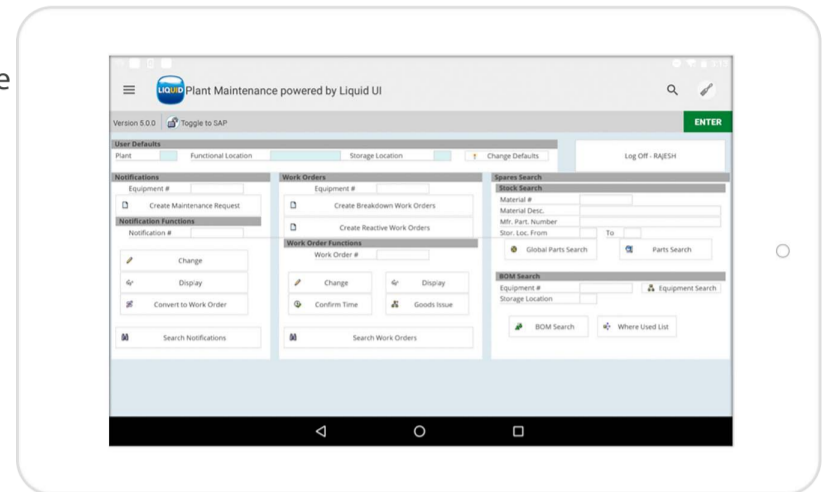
e

LIQUID Plant Maintenance powered by Liquid UI

Version 5.0.0 Toggle to SAP

ENTER

User Defaults
Plant
Functional Location
Storage Location
Change Defaults

Log Off - RAJESH

Notifications
Equipment #
Create Maintenance Request
Notification Functions
Notification #
Change
Display
Convert to Work Order
Search Notifications

Work Orders
Equipment #
Create Breakdown Work Orders
Create Reactive Work Orders
Work Order Functions
Work Order #
Change
Display
Confirm Time
Goods Issue
Search Work Orders

Spares Search
Stock Search
Material #
Material Desc.
Mfr. Part. Number
Stor. Loc. From
To
Global Parts Search
Parts Search
BOM Search
Equipment #
Equipment Search
Storage Location
BOM Search
Where Used List